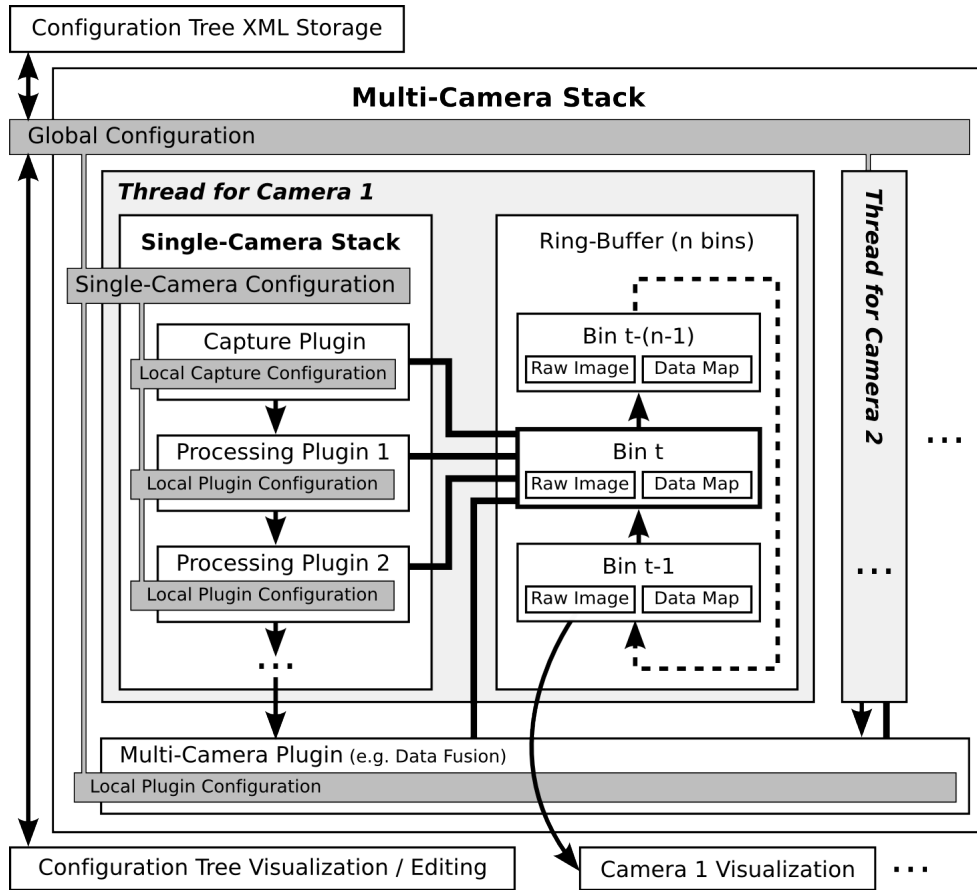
Configuration Tree XML Storage

Multi-Camera Stack

Global Configuration

Thread for Camera 1

Single-Camera Stack

Single-Camera Configuration

Capture Plugin

Local Capture Configuration

Processing Plugin 1

Local Plugin Configuration

Processing Plugin 2

Local Plugin Configuration

...

Ring-Buffer (n bins)

Bin t-(n-1)

Raw Image | Data Map

Bin t

Raw Image | Data Map

Bin t-1

Raw Image | Data Map

Thread for Camera 2

...

...

Multi-Camera Plugin (e.g. Data Fusion)

Local Plugin Configuration

Configuration Tree Visualization / Editing

Camera 1 Visualization

...